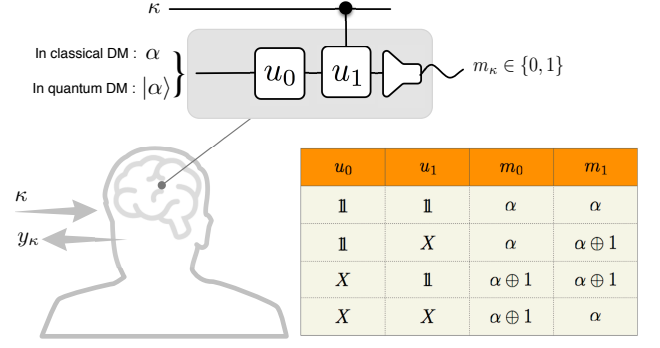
$\kappa$

In classical DM : $\alpha$

In quantum DM : $|\alpha\rangle$

$u_0$ $u_1$

$m_\kappa \in \{0,1\}$

$\kappa$

$y_\kappa$

| $u_0$ | $u_1$ | $m_0$ | $m_1$ |
|---|---|---|---|
| $\mathbb{1}$ | $\mathbb{1}$ | $\alpha$ | $\alpha$ |
| $\mathbb{1}$ | $X$ | $\alpha$ | $\alpha \oplus 1$ |
| $X$ | $\mathbb{1}$ | $\alpha \oplus 1$ | $\alpha \oplus 1$ |
| $X$ | $X$ | $\alpha \oplus 1$ | $\alpha$ |